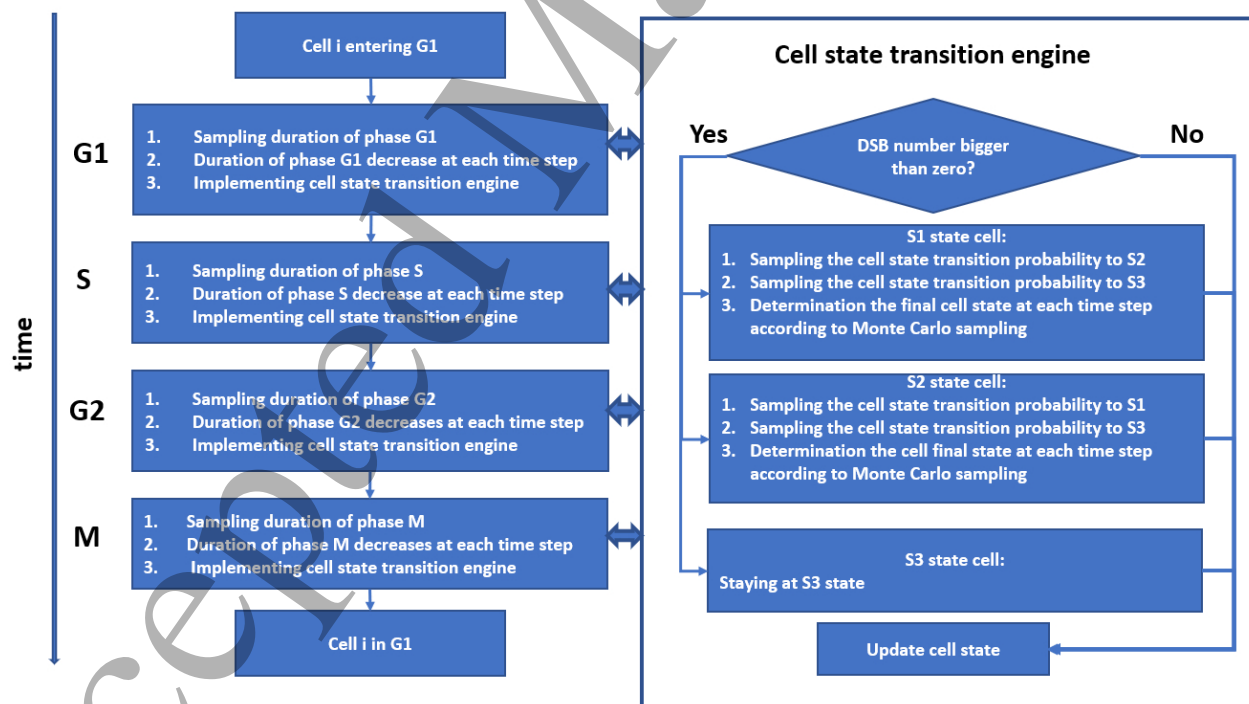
time

Cell i entering G1

G1
1. Sampling duration of phase G1
2. Duration of phase G1 decrease at each time step
3. Implementing cell state transition engine

S
1. Sampling duration of phase S
2. Duration of phase S decrease at each time step
3. Implementing cell state transition engine

G2
1. Sampling duration of phase G2
2. Duration of phase G2 decreases at each time step
3. Implementing cell state transition engine

M
1. Sampling duration of phase M
2. Duration of phase M decreases at each time step
3. Implementing cell state transition engine

Cell i in G1

Cell state transition engine

Yes
DSB number bigger than zero?
No

S1 state cell:
1. Sampling the cell state transition probability to S2
2. Sampling the cell state transition probability to S3
3. Determination the final cell state at each time step according to Monte Carlo sampling

S2 state cell:
1. Sampling the cell state transition probability to S1
2. Sampling the cell state transition probability to S3
3. Determination the cell final state at each time step according to Monte Carlo sampling

S3 state cell:
Staying at S3 state

Update cell state

Accepted M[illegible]